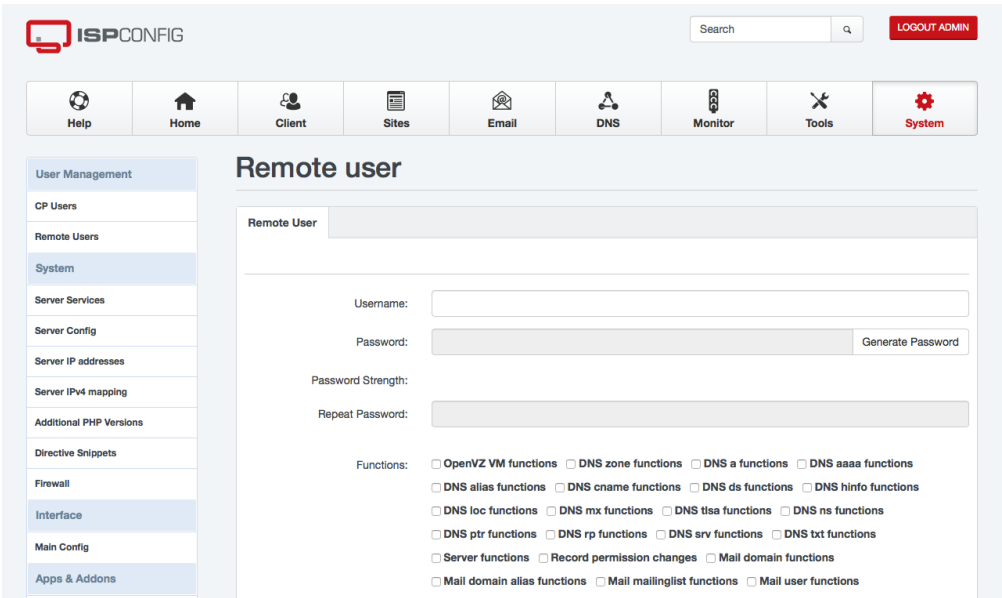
ISPCONFIG

Search

LOGOUT ADMIN

Help
Home
Client
Sites
Email
DNS
Monitor
Tools
System

User Management
CP Users
Remote Users
System
Server Services
Server Config
Server IP addresses
Server IPv4 mapping
Additional PHP Versions
Directive Snippets
Firewall
Interface
Main Config
Apps & Addons

Remote user

Remote User

Username:

Password:
Generate Password

Password Strength:

Repeat Password:

Functions:
OpenVZ VM functions  DNS zone functions  DNS a functions  DNS aaaa functions
DNS alias functions  DNS cname functions  DNS ds functions  DNS hinfo functions
DNS loc functions  DNS mx functions  DNS tlsa functions  DNS ns functions
DNS ptr functions  DNS rp functions  DNS srv functions  DNS txt functions
Server functions  Record permission changes  Mail domain functions
Mail domain alias functions  Mail mailinglist functions  Mail user functions